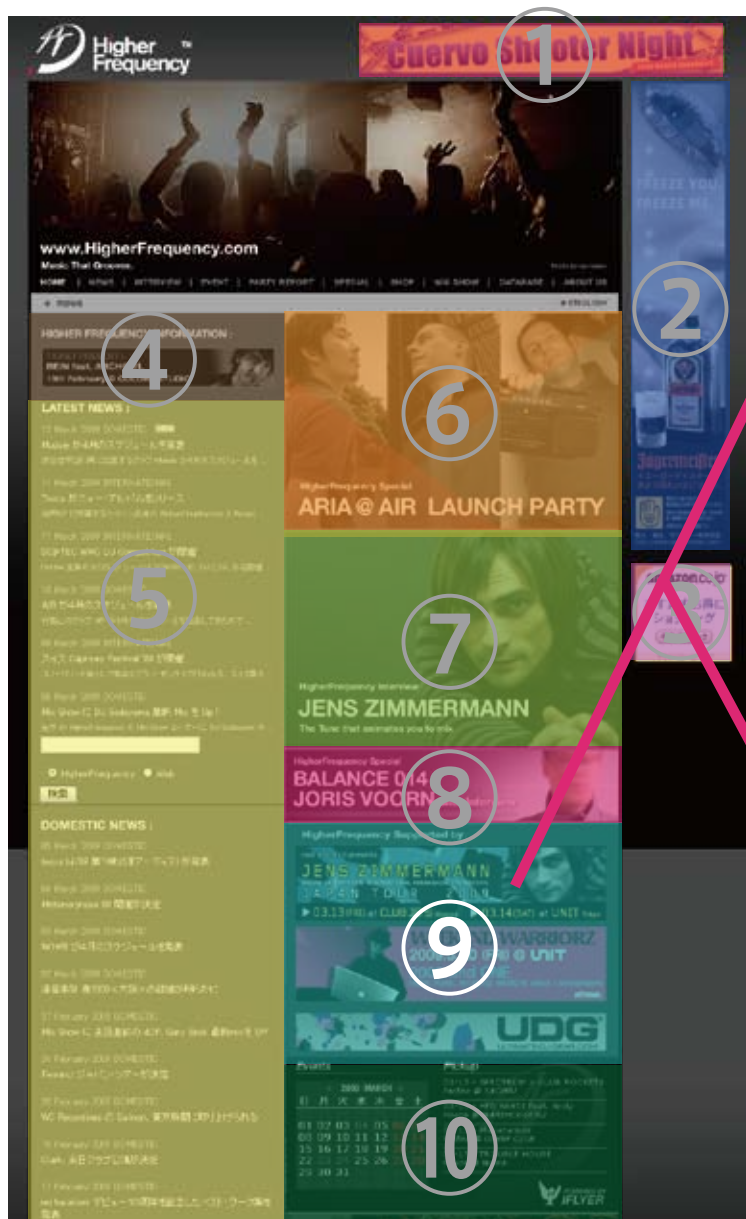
Higher Frequency ™

Cuervo Shooter Night

1

2

www.HigherFrequency.com
Music That Grooves.

HOME | NEWS | INTERVIEW | EVENT | PARTY REPORT | SPECIAL | SHOP | MIX SHOW | DATABASE | ABOUT US

NEWS

ENGLISH

HIGHER FREQUENCY INFORMATION :

4

LATEST NEWS :

5

HigherFrequency Special
ARIA @ AIR LAUNCH PARTY

6

HigherFrequency Interview
JENS ZIMMERMANN
The Tune that animates you to mix

7

HigherFrequency Special
BALANCE 014
JORIS VOORN

8

HigherFrequency Supported by

JENS ZIMMERMANN
JAPAN TOUR 2009

03.13 (FRI) at CLUB

03.14 (SAT) at UNIT

UNIT

UDG

9

HigherFrequency

DOMESTIC NEWS :

Events

2009 MARCH

Pickup

10

IFLYER